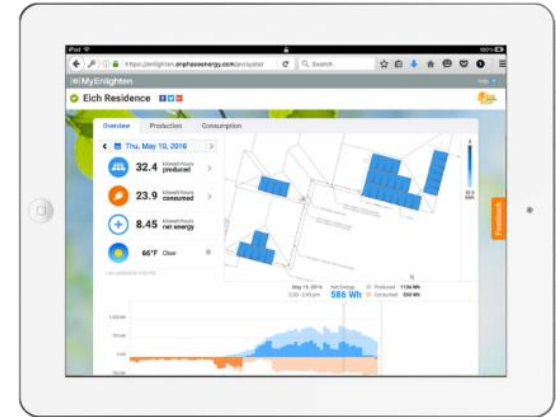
iPad
https://enlighten.enphaseenergy.com/systems
Search
MyEnlighten
Eich Residence
Overview
Production
Consumption
Thu, May 10, 2016
32.4 kilowatt-hours produced
23.9 kilowatt-hours consumed
8.45 kilowatt-hours net energy
66°F Clear
Feedback
May 10, 2016
Net Energy
586 Wh
Produced 1136 Wh
Consumed 550 Wh
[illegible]